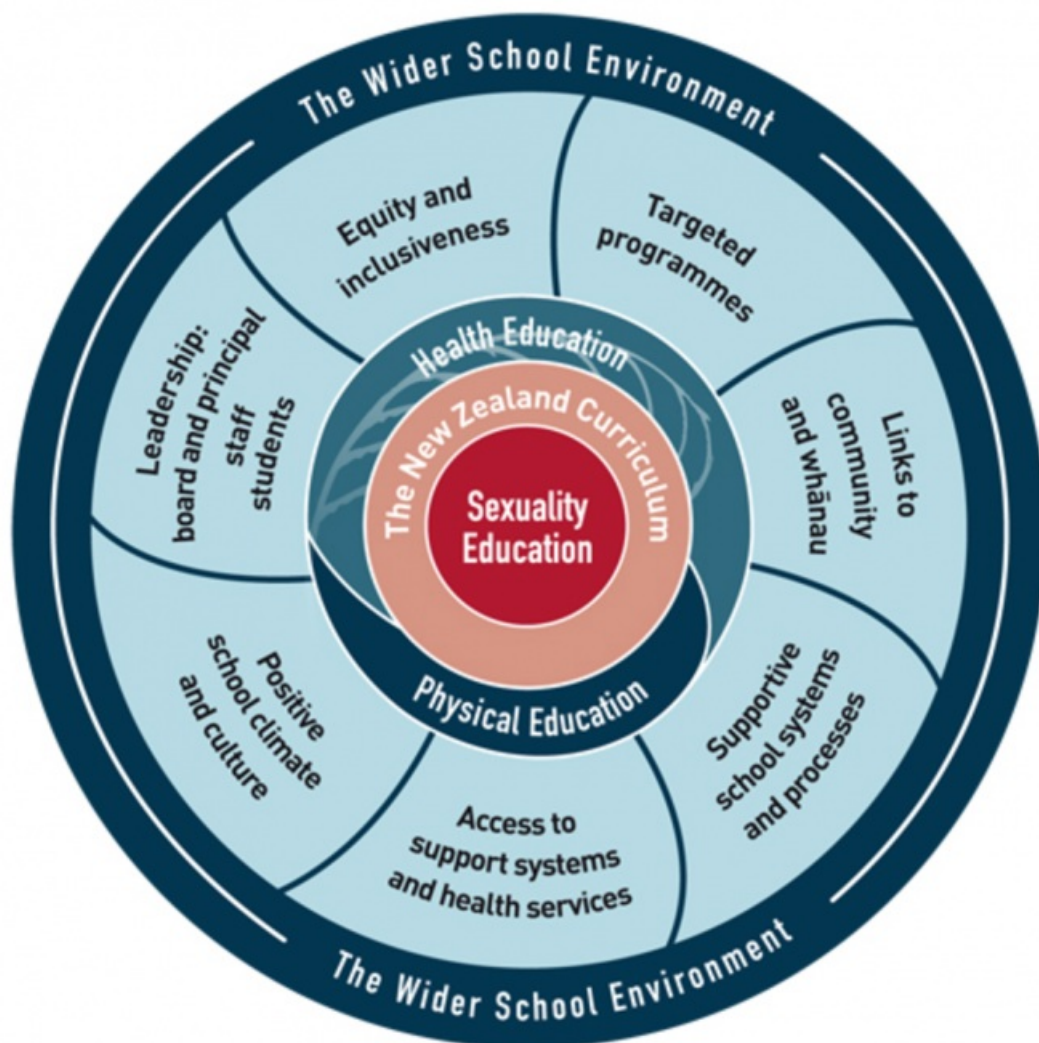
The Wider School Environment

Equity and inclusiveness

Targeted programmes

Links to community and whānau

Supportive school systems and processes

Access to support systems and health services

Positive school climate and culture

Leadership: board and principal staff students

Health Education

The New Zealand Curriculum

Sexuality Education

Physical Education

The Wider School Environment